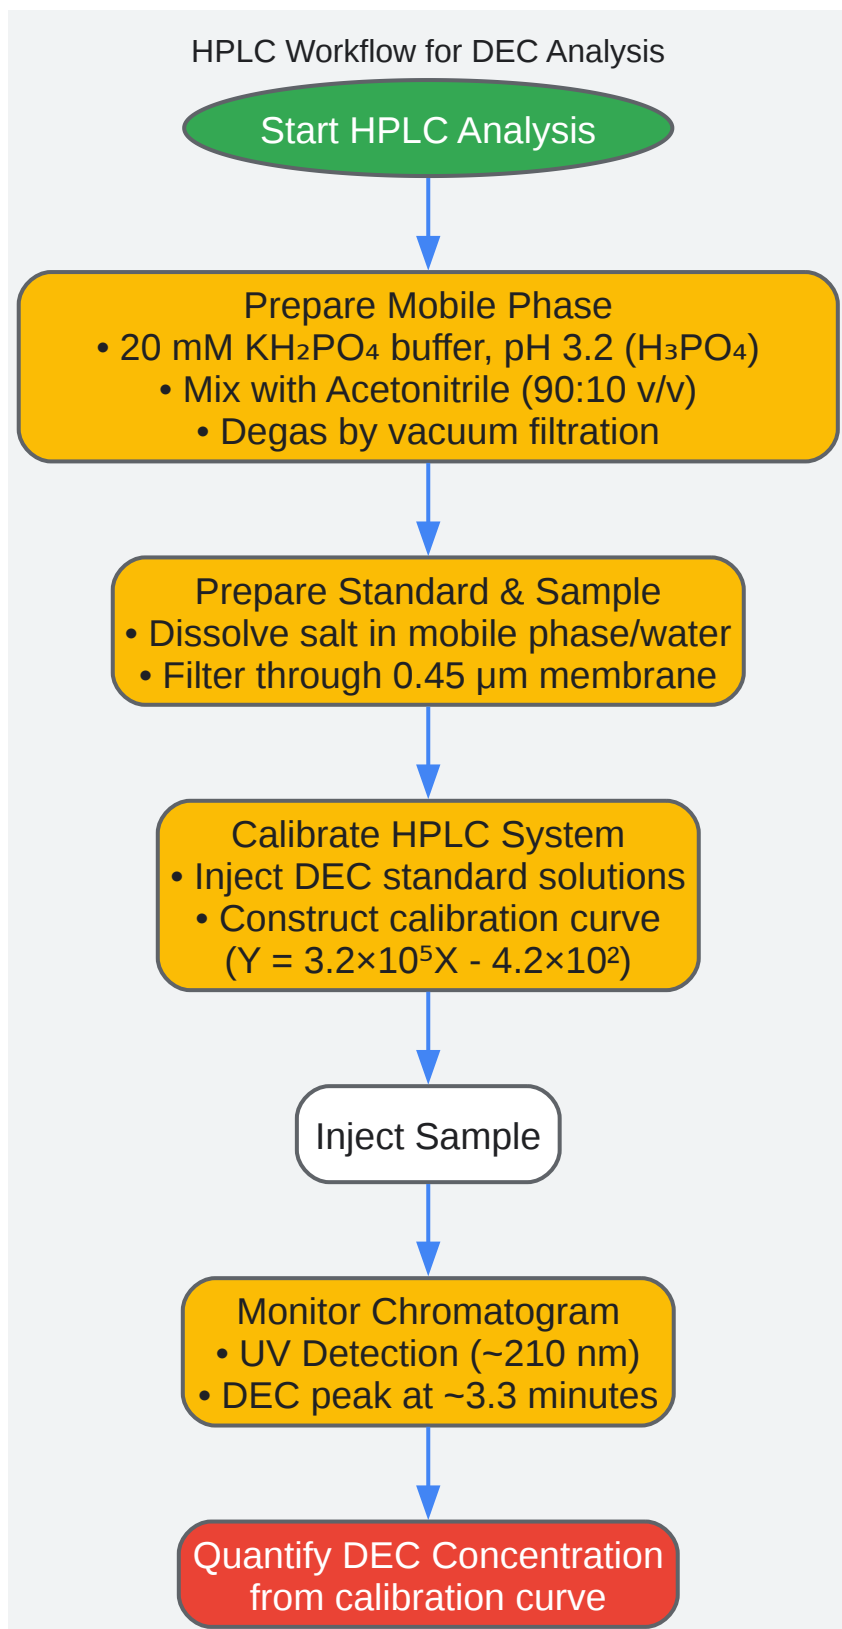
HPLC Workflow for DEC Analysis

Start HPLC Analysis

Prepare Mobile Phase
• 20 mM $KH_2PO_4$ buffer, pH 3.2 ($H_3PO_4$)
• Mix with Acetonitrile (90:10 v/v)
• Degas by vacuum filtration

Prepare Standard & Sample
• Dissolve salt in mobile phase/water
• Filter through 0.45 μm membrane

Calibrate HPLC System
• Inject DEC standard solutions
• Construct calibration curve
($Y = 3.2\times10^5X - 4.2\times10^2$)

Inject Sample

Monitor Chromatogram
• UV Detection (~210 nm)
• DEC peak at ~3.3 minutes

Quantify DEC Concentration from calibration curve